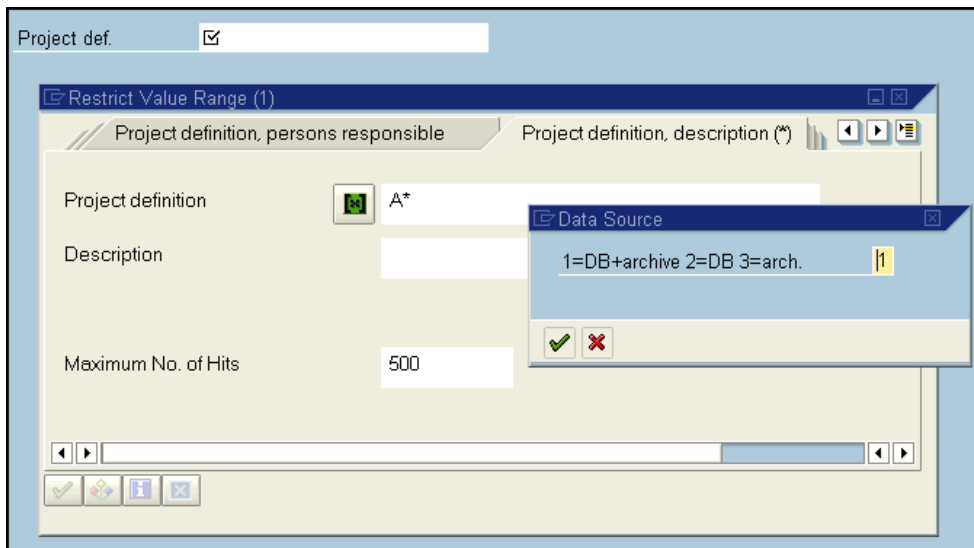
Project def.

Restrict Value Range (1)

Project definition, persons responsible

Project definition, description (*)

Project definition A*

Description

Maximum No. of Hits 500

Data Source

1=DB+archive 2=DB 3=arch. 1